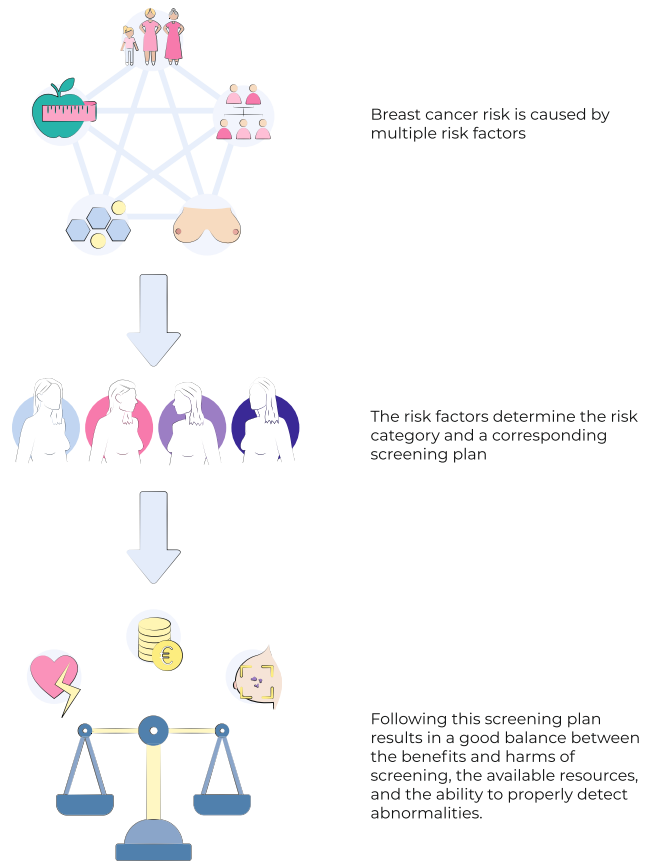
Breast cancer risk is caused by multiple risk factors

The risk factors determine the risk category and a corresponding screening plan

€

Following this screening plan results in a good balance between the benefits and harms of screening, the available resources, and the ability to properly detect abnormalities.